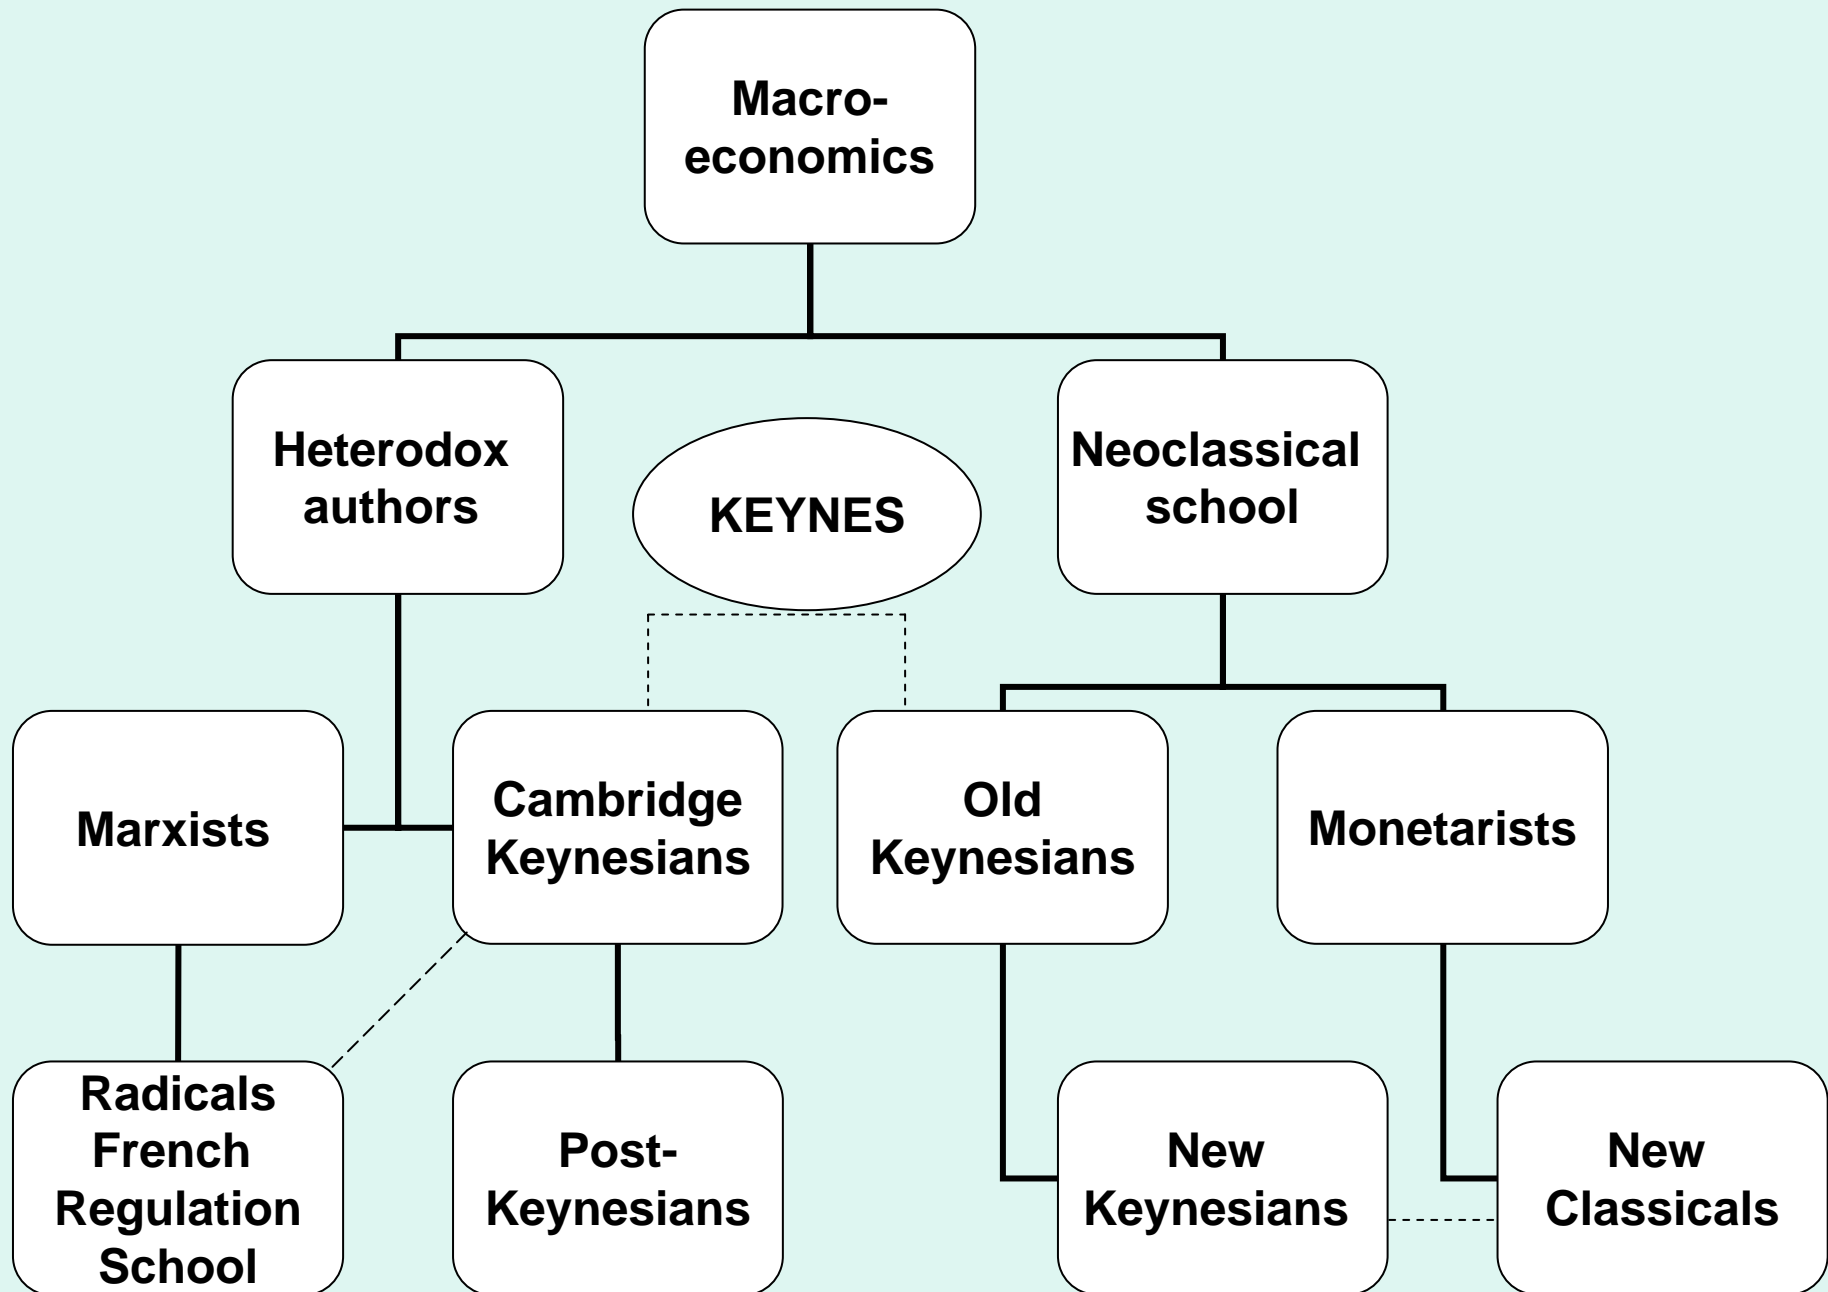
Macroeconomics

Heterodox authors

KEYNES

Neoclassical school

Marxists

Cambridge Keynesians

Old Keynesians

Monetarists

Radicals French Regulation School

Post-Keynesians

New Keynesians

New Classicals